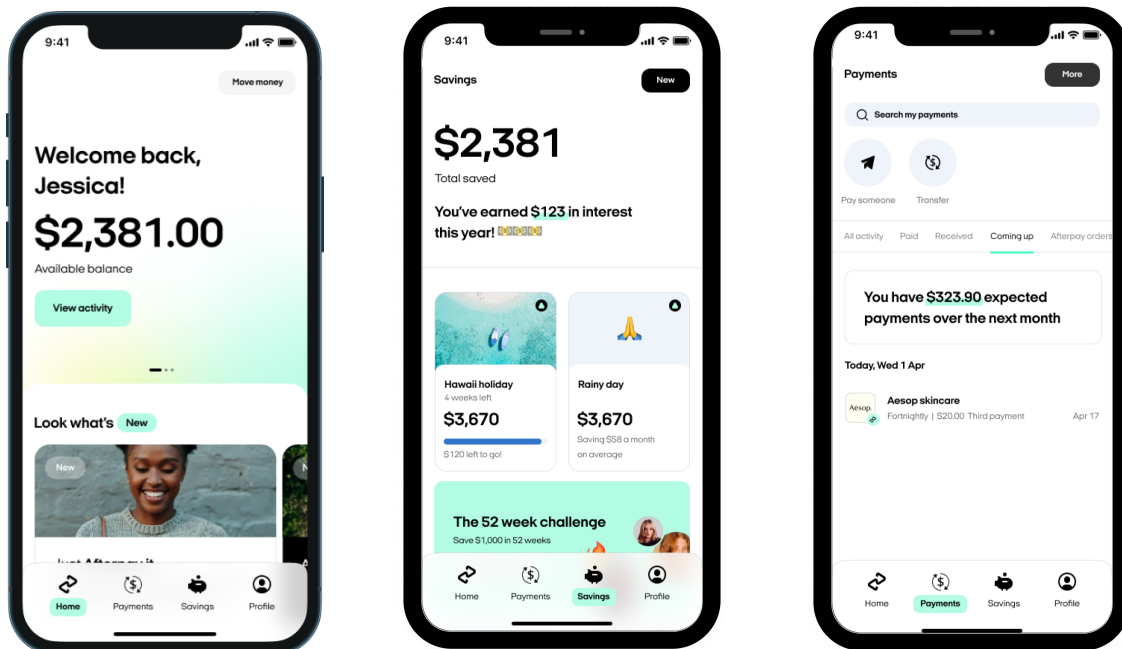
9:41

Move money

Welcome back, Jessica!

$2,381.00

Available balance

View activity

Look what's New

New

Just Afterpay it

Home Payments Savings Profile

9:41

Savings

New

$2,381

Total saved

You've earned $123 in interest this year!

Hawaii holiday
4 weeks left
$3,670
$120 left to go!

Rainy day
$3,670
Saving $58 a month on average

The 52 week challenge
Save $1,000 in 52 weeks

Home Payments Savings Profile

9:41

Payments

More

Search my payments

Pay someone

Transfer

All activity Paid Received Coming up Afterpay orders

You have $323.90 expected payments over the next month

Today, Wed 1 Apr

Aesop skincare
Aesop.
Fortnightly | $20.00 Third payment
Apr 17

Home Payments Savings Profile